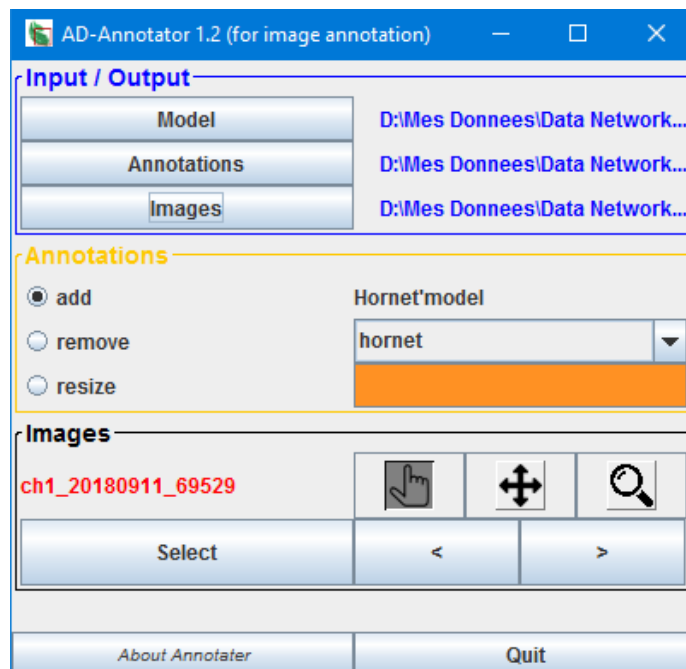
AD-Annotator 1.2 (for image annotation)

Input / Output

Model

D:\Mes Donnees\Data Network...

Annotations

D:\Mes Donnees\Data Network...

Images

D:\Mes Donnees\Data Network...

Annotations

add

Hornet'model

remove

hornet

resize

Images

ch1_20180911_69529

Select

<

>

About Annotater

Quit